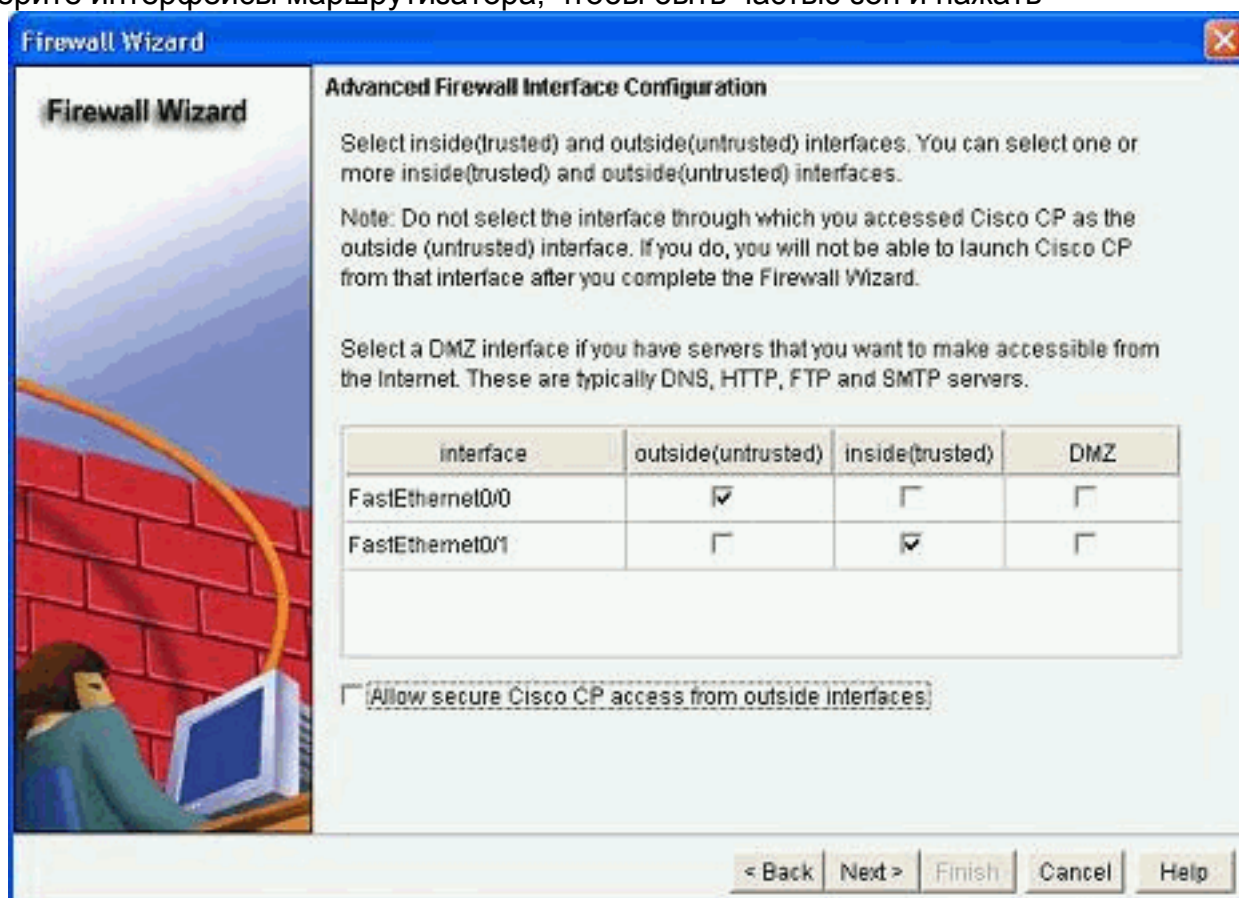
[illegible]рите интерфейсы маршрутизатора, чтобы быть частью зон и нажать

Firewall Wizard

Firewall Wizard

Advanced Firewall Interface Configuration

Select inside(trusted) and outside(untrusted) interfaces. You can select one or more inside(trusted) and outside(untrusted) interfaces.

Note: Do not select the interface through which you accessed Cisco CP as the outside (untrusted) interface. If you do, you will not be able to launch Cisco CP from that interface after you complete the Firewall Wizard.

Select a DMZ interface if you have servers that you want to make accessible from the Internet. These are typically DNS, HTTP, FTP and SMTP servers.

| interface | outside(untrusted) | inside(trusted) | DMZ |
|---|---|---|---|
| FastEthernet0/0 | ☑ | ☐ | ☐ |
| FastEthernet0/1 | ☐ | ☑ | ☐ |

☐ Allow secure Cisco CP access from outside interfaces

< Back | Next > | Finish | Cancel | Help